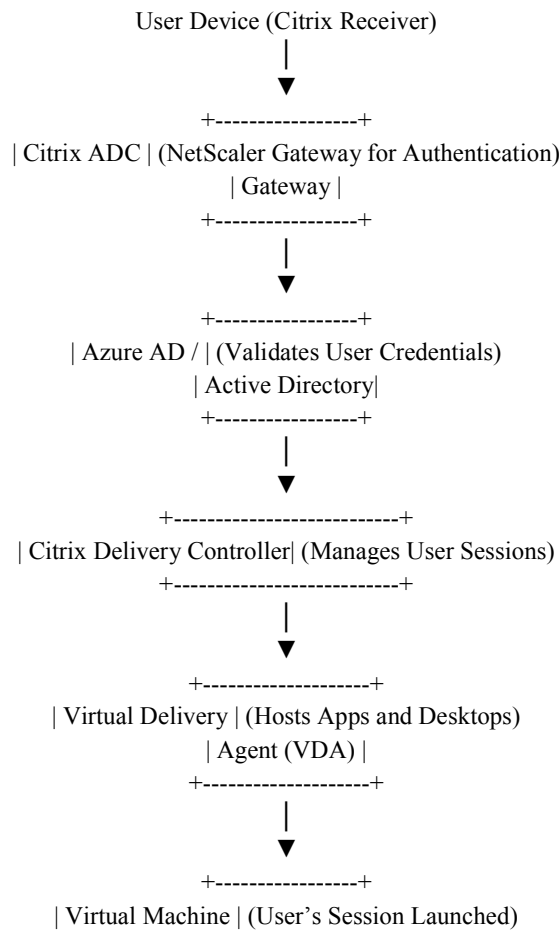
User Device (Citrix Receiver)

▼

+-----------------+

| Citrix ADC | (NetScaler Gateway for Authentication)

| Gateway |

+-----------------+

▼

+-----------------+

| Azure AD / | (Validates User Credentials)

| Active Directory|

+-----------------+

▼

+---------------------------+

| Citrix Delivery Controller| (Manages User Sessions)

+---------------------------+

▼

+--------------------+

| Virtual Delivery | (Hosts Apps and Desktops)

| Agent (VDA) |

+--------------------+

▼

+-----------------+

| Virtual Machine | (User's Session Launched)